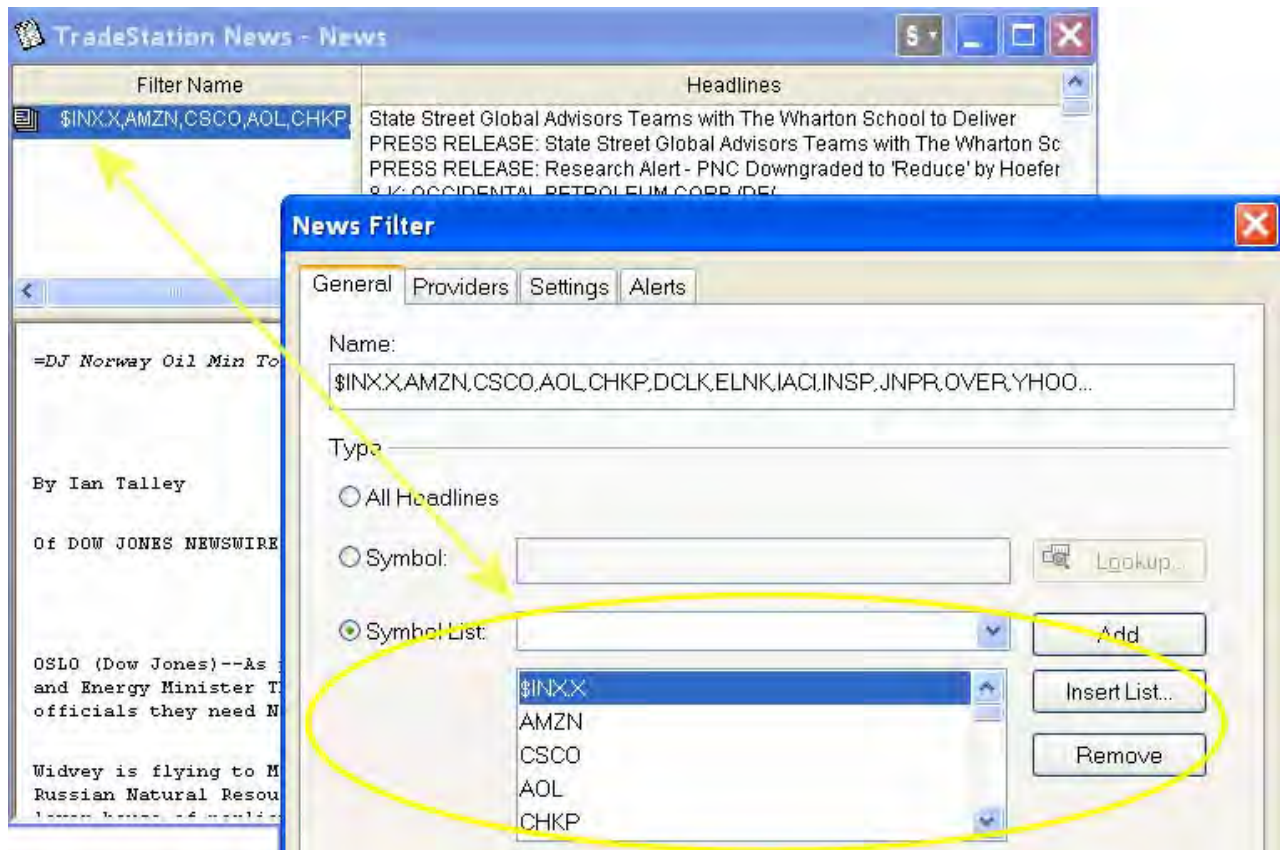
TradeStation News - News

$

| Filter Name | Headlines |
|---|---|
| $INX.X,AMZN,CSCO,AOL,CHKP, | State Street Global Advisors Teams with The Wharton School to Deliver |
| | PRESS RELEASE: State Street Global Advisors Teams with The Wharton Sc |
| | PRESS RELEASE: Research Alert - PNC Downgraded to 'Reduce' by Hoefer |
| | 8-K: OCCIDENTAL PETROLEUM CORP /DE/ |

=DJ Norway Oil Min To

By Ian Talley

Of DOW JONES NEWSWIRE

OSLO (Dow Jones)--As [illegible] and Energy Minister T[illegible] officials they need N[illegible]

Widvey is flying to M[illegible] Russian Natural Resou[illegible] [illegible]

News Filter

General | Providers | Settings | Alerts

Name:

$INX.X,AMZN,CSCO,AOL,CHKP,DCLK,ELNK,IACI,INSP,JNPR,OVER,YHOO...

Type

All Headlines

Symbol:

Lookup...

Symbol List:

Add

Insert List...

Remove

$INX.X
AMZN
CSCO
AOL
CHKP